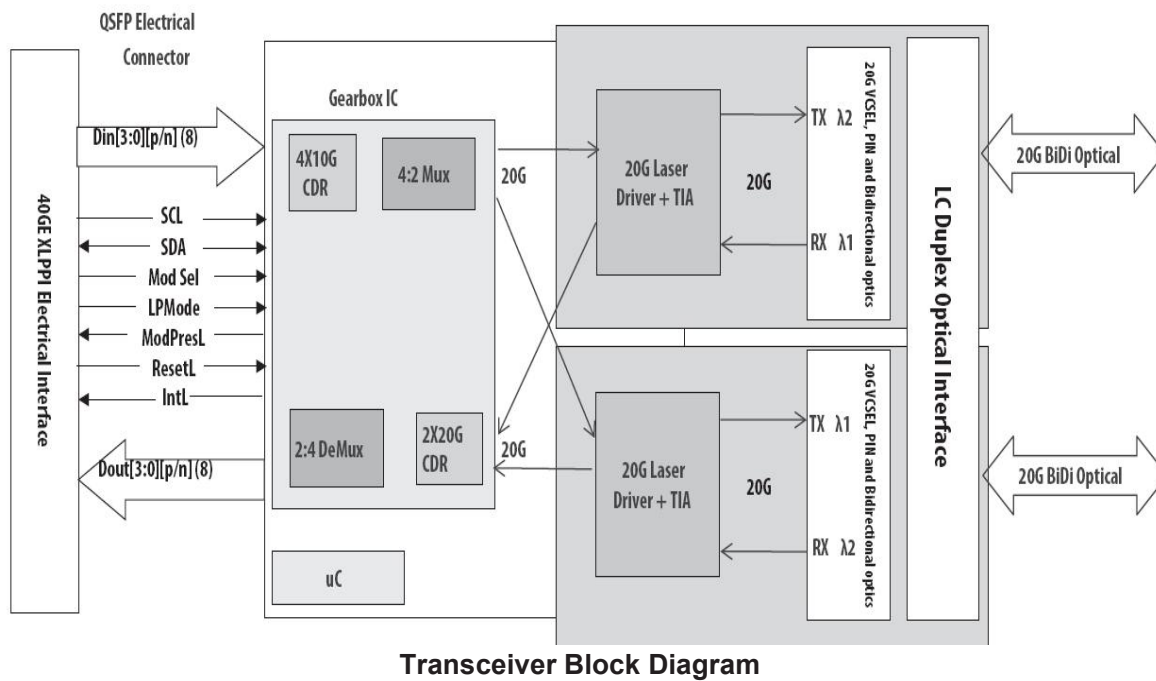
QSFP Electrical Connector

40GE XLPPI Electrical Interface

Din[3:0][p/n] (8)

SCL

SDA

Mod Sel

LPMode

ModPresL

ResetL

IntL

Dout[3:0][p/n] (8)

Gearbox IC

4X10G CDR

4:2 Mux

2:4 DeMux

2X20G CDR

uC

20G

20G

20G Laser Driver + TIA

20G

TX λ2

RX λ1

20G VCSEL, PIN and Bidirectional optics

20G Laser Driver + TIA

20G

TX λ1

RX λ2

20G VCSEL, PIN and Bidirectional optics

LC Duplex Optical Interface

20G BiDi Optical

20G BiDi Optical

Transceiver Block Diagram